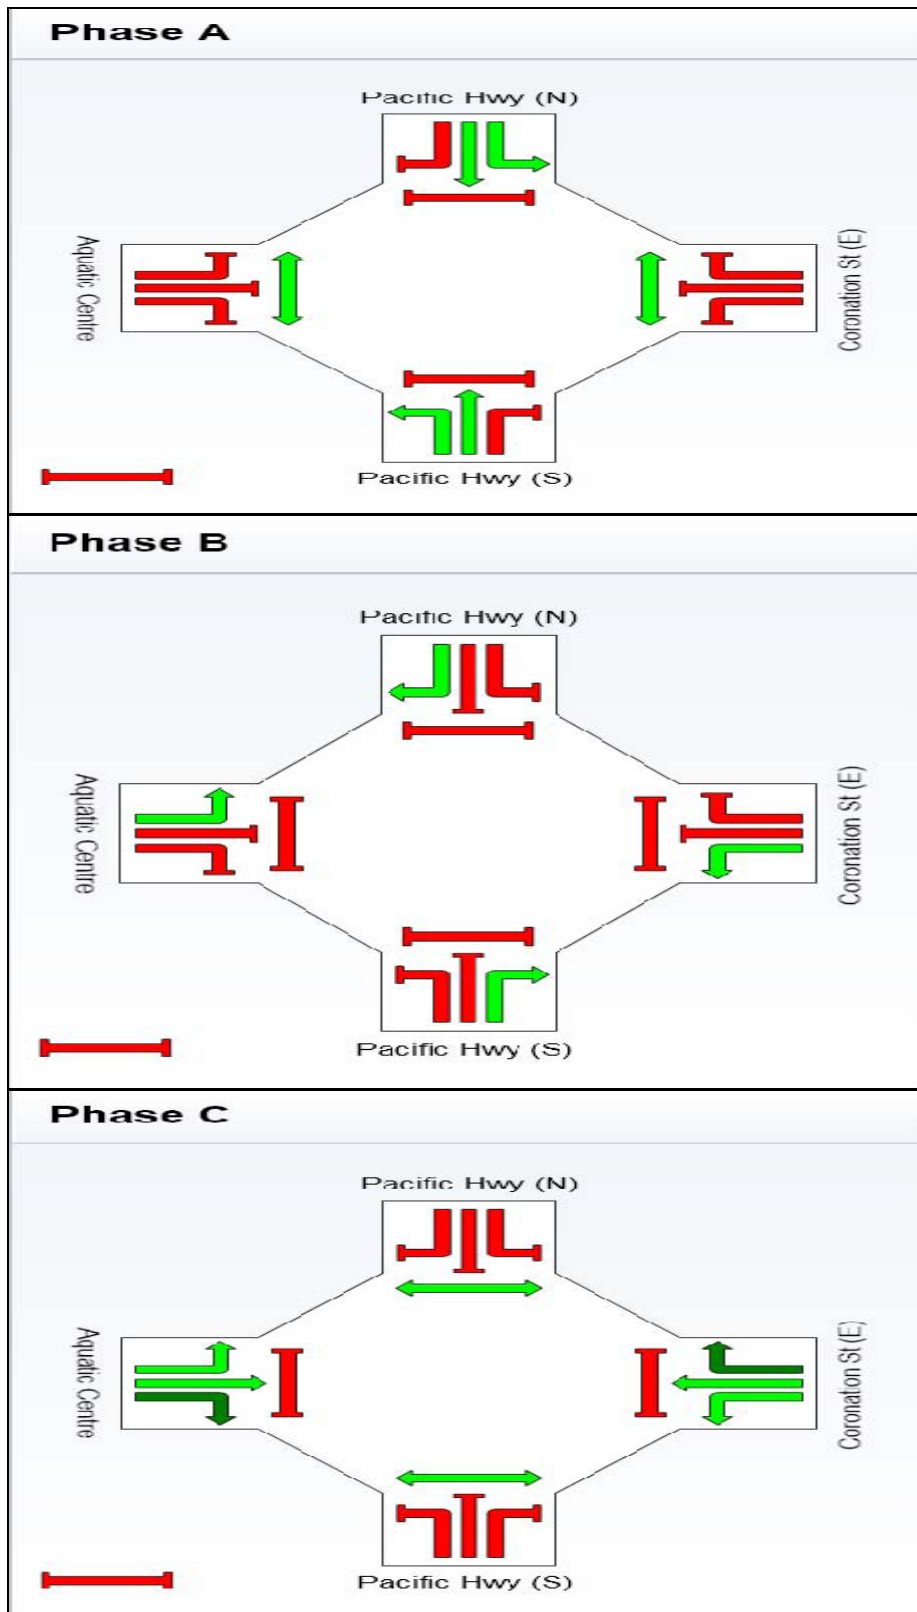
Phase A

Pacific Hwy (N)

Aquatic Centre

Coronation St (E)

Pacific Hwy (S)

Phase B

Pacific Hwy (N)

Aquatic Centre

Coronation St (E)

Pacific Hwy (S)

Phase C

Pacific Hwy (N)

Aquatic Centre

Coronation St (E)

Pacific Hwy (S)